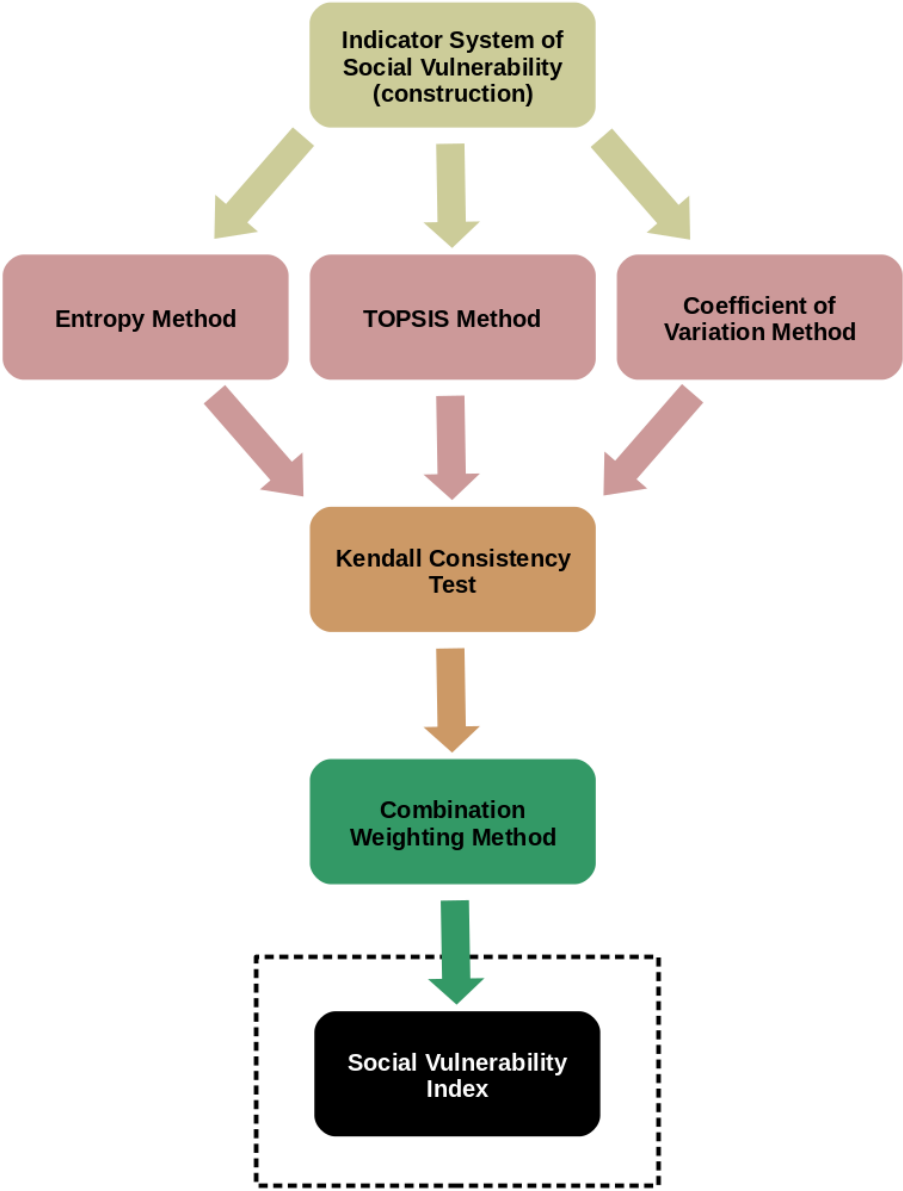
Indicator System of Social Vulnerability (construction)

Entropy Method

TOPSIS Method

Coefficient of Variation Method

Kendall Consistency Test

Combination Weighting Method

Social Vulnerability Index